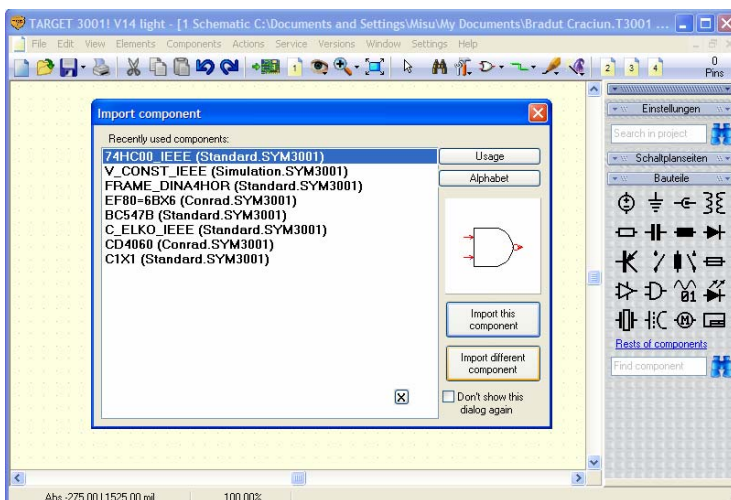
TARGET 3001! V14 light - [1 Schematic C:\Documents and Settings\Misu\My Documents\Bradut Craciun.T3001 ...

File Edit View Elements Components Actions Service Versions Window Settings Help

2 3 4

0 Pins

Import component

Recently used components:

74HC00_IEEE (Standard.SYM3001)
V_CONST_IEEE (Simulation.SYM3001)
FRAME_DINA4HOR (Standard.SYM3001)
EF80=6BX6 (Conrad.SYM3001)
BC547B (Standard.SYM3001)
C_ELKO_IEEE (Standard.SYM3001)
CD4060 (Conrad.SYM3001)
C1X1 (Standard.SYM3001)

Usage

Alphabet

Import this component

Import different component

Don't show this dialog again

Einstellungen

Search in project

Schaltplanseiten

Bauteile

Rests of components

Find component

Abs -275.00 | 1525.00 mil 100.00%